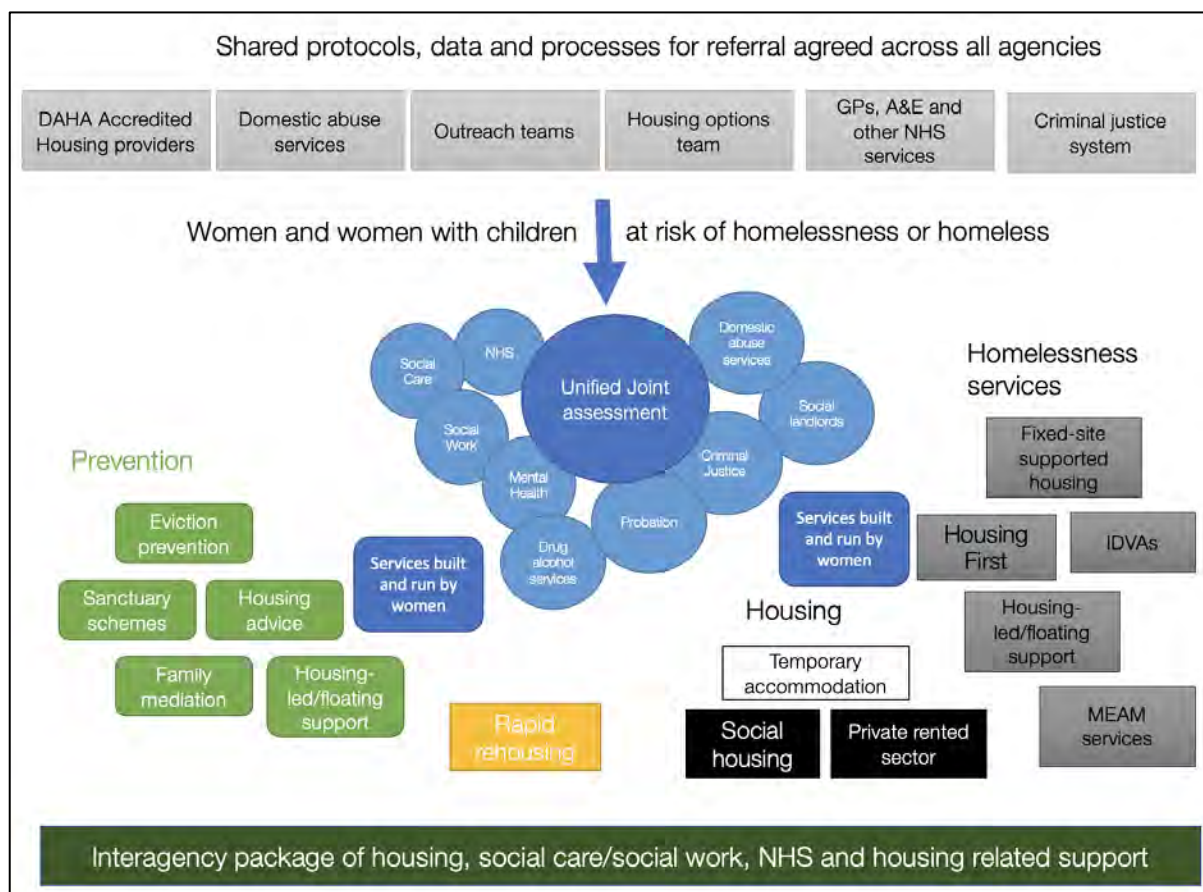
Shared protocols, data and processes for referral agreed across all agencies

DAHA Accredited Housing providers

Domestic abuse services

Outreach teams

Housing options team

GPs, A&E and other NHS services

Criminal justice system

Women and women with children at risk of homelessness or homeless

Social Care

NHS

Unified Joint assessment

Domestic abuse services

Social landlords

Social Work

Mental Health

Criminal Justice

Probation

Drug alcohol services

Homelessness services

Fixed-site supported housing

Housing First

IDVAs

Housing-led/floating support

MEAM services

Prevention

Eviction prevention

Sanctuary schemes

Housing advice

Family mediation

Housing-led/floating support

Services built and run by women

Services built and run by women

Rapid rehousing

Housing

Temporary accommodation

Social housing

Private rented sector

Interagency package of housing, social care/social work, NHS and housing related support